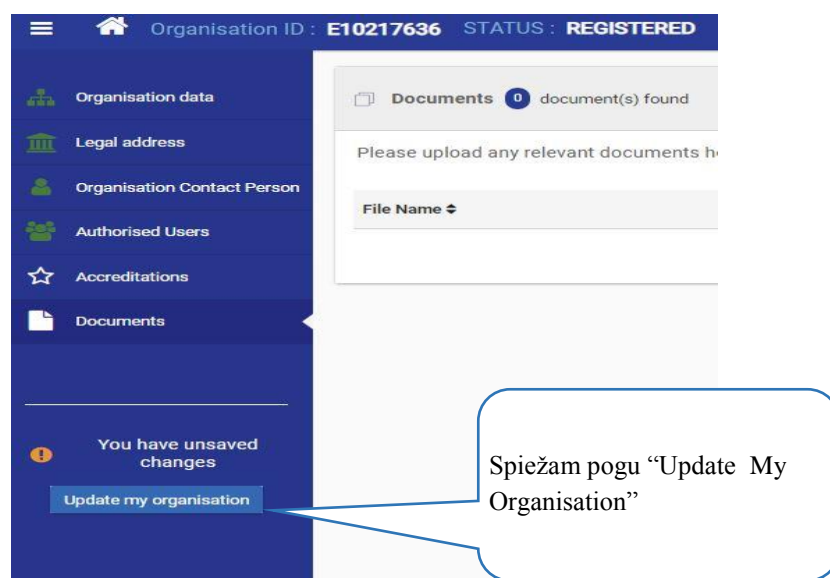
Organisation ID : E10217636 STATUS : REGISTERED

Organisation data
Legal address
Organisation Contact Person
Authorised Users
Accreditations
Documents

You have unsaved changes
Update my organisation

Documents 0 document(s) found

Please upload any relevant documents h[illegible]

| File Name ⇕ |
|---|
| |

Spiežam pogu “Update My Organisation”